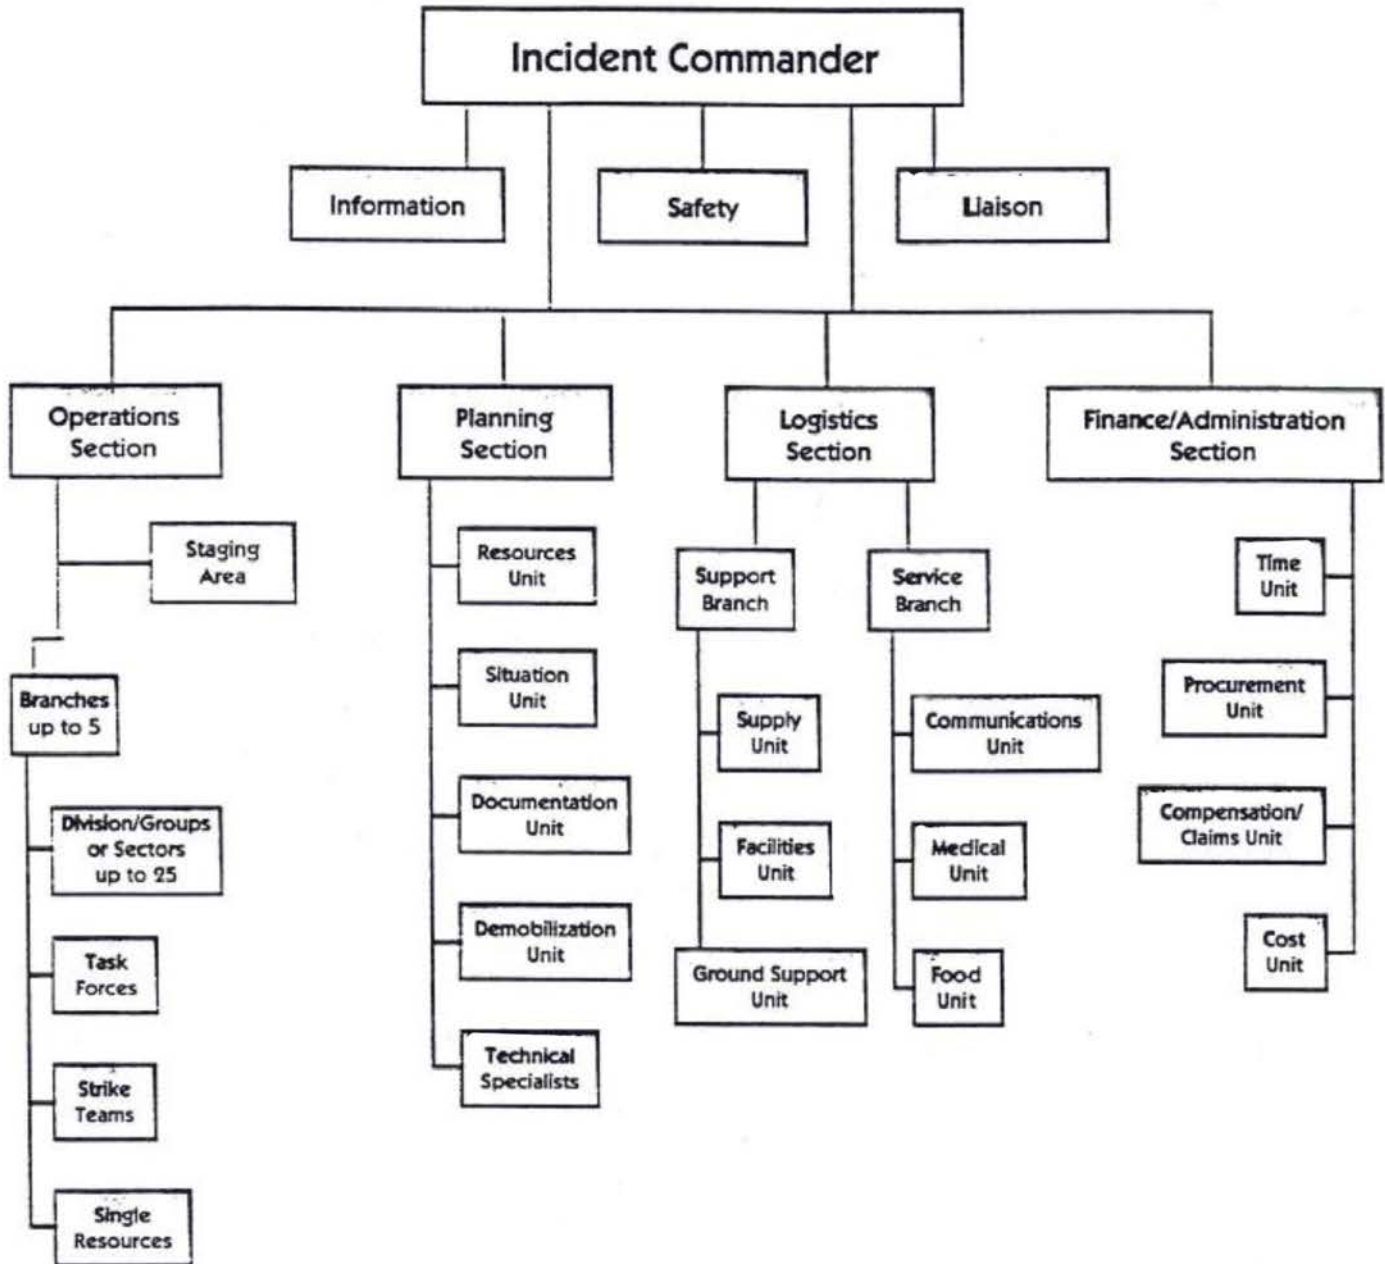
Incident Commander

Information

Safety

Liaison

Operations Section

Staging Area

Branches up to 5

Division/Groups or Sectors up to 25

Task Forces

Strike Teams

Single Resources

Planning Section

Resources Unit

Situation Unit

Documentation Unit

Demobilization Unit

Technical Specialists

Logistics Section

Support Branch

Supply Unit

Facilities Unit

Ground Support Unit

Service Branch

Communications Unit

Medical Unit

Food Unit

Finance/Administration Section

Time Unit

Procurement Unit

Compensation/ Claims Unit

Cost Unit